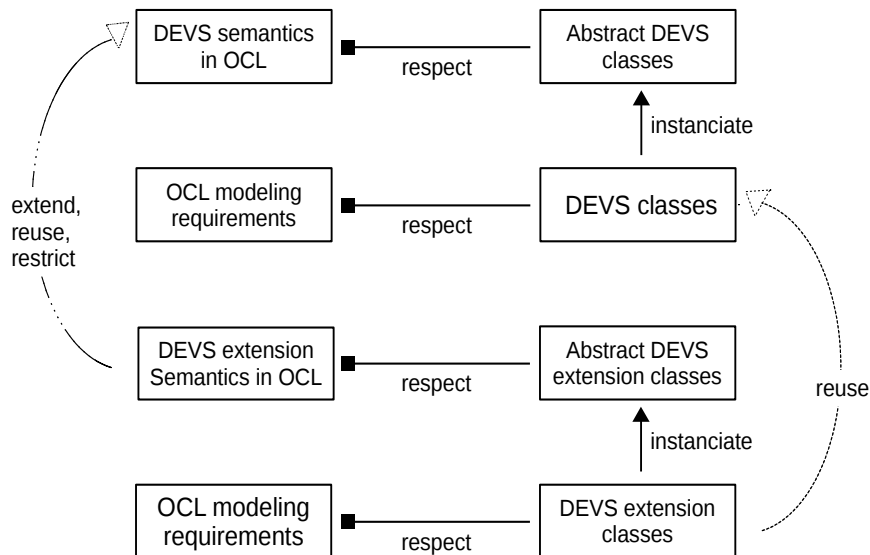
DEVS semantics in OCL

respect

Abstract DEVS classes

instanciate

extend, reuse, restrict

OCL modeling requirements

respect

DEVS classes

DEVS extension Semantics in OCL

respect

Abstract DEVS extension classes

reuse

instanciate

OCL modeling requirements

respect

DEVS extension classes